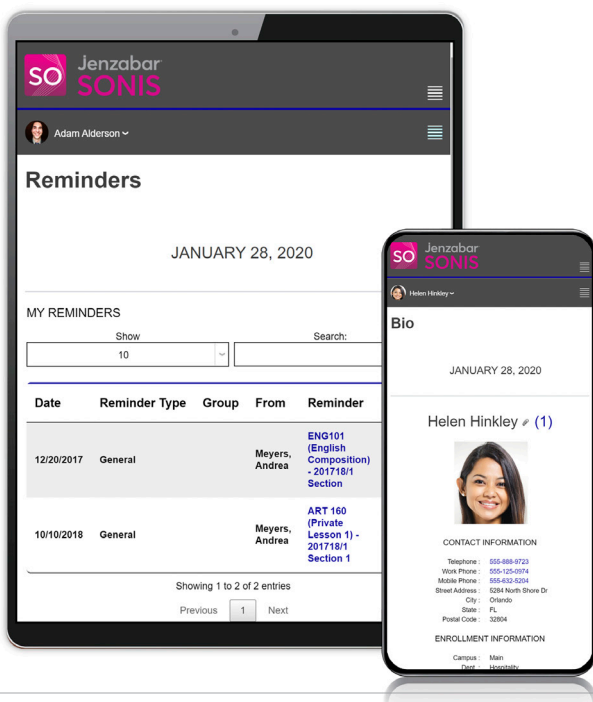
SO Jenzabar SONIS

Adam Alderson

Reminders

JANUARY 28, 2020

MY REMINDERS

Show

10

Search:

| Date | Reminder Type | Group | From | Reminder |
|---|---|---|---|---|
| 12/20/2017 | General | | Meyers, Andrea | ENG101 (English Composition) - 201718/1 Section |
| 10/10/2018 | General | | Meyers, Andrea | ART 160 (Private Lesson 1) - 201718/1 Section 1 |

Showing 1 to 2 of 2 entries

Previous 1 Next

SO Jenzabar SONIS

Helen Hinkley

Bio

JANUARY 28, 2020

Helen Hinkley (1)

CONTACT INFORMATION

Telephone : 555-888-9723
Work Phone : 555-125-0974
Mobile Phone : 555-632-5204
Street Address : 5284 North Shore Dr
City : Orlando
State : FL
Postal Code : 32804

ENROLLMENT INFORMATION

Campus : Main
Dept : Hospitality